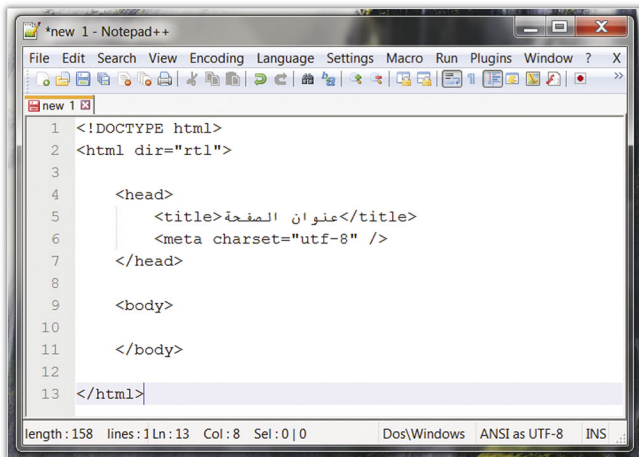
*new 1 - Notepad++

File Edit Search View Encoding Language Settings Macro Run Plugins Window ? X

new 1

1 <!DOCTYPE html>
2 <html dir="rtl">
3
4 <head>
5 <title>عنوان الصفحة</title>
6 <meta charset="utf-8" />
7 </head>
8
9 <body>
10
11 </body>
12
13 </html>

length : 158 lines : 1 Ln : 13 Col : 8 Sel : 0 | 0 Dos\Windows ANSI as UTF-8 INS